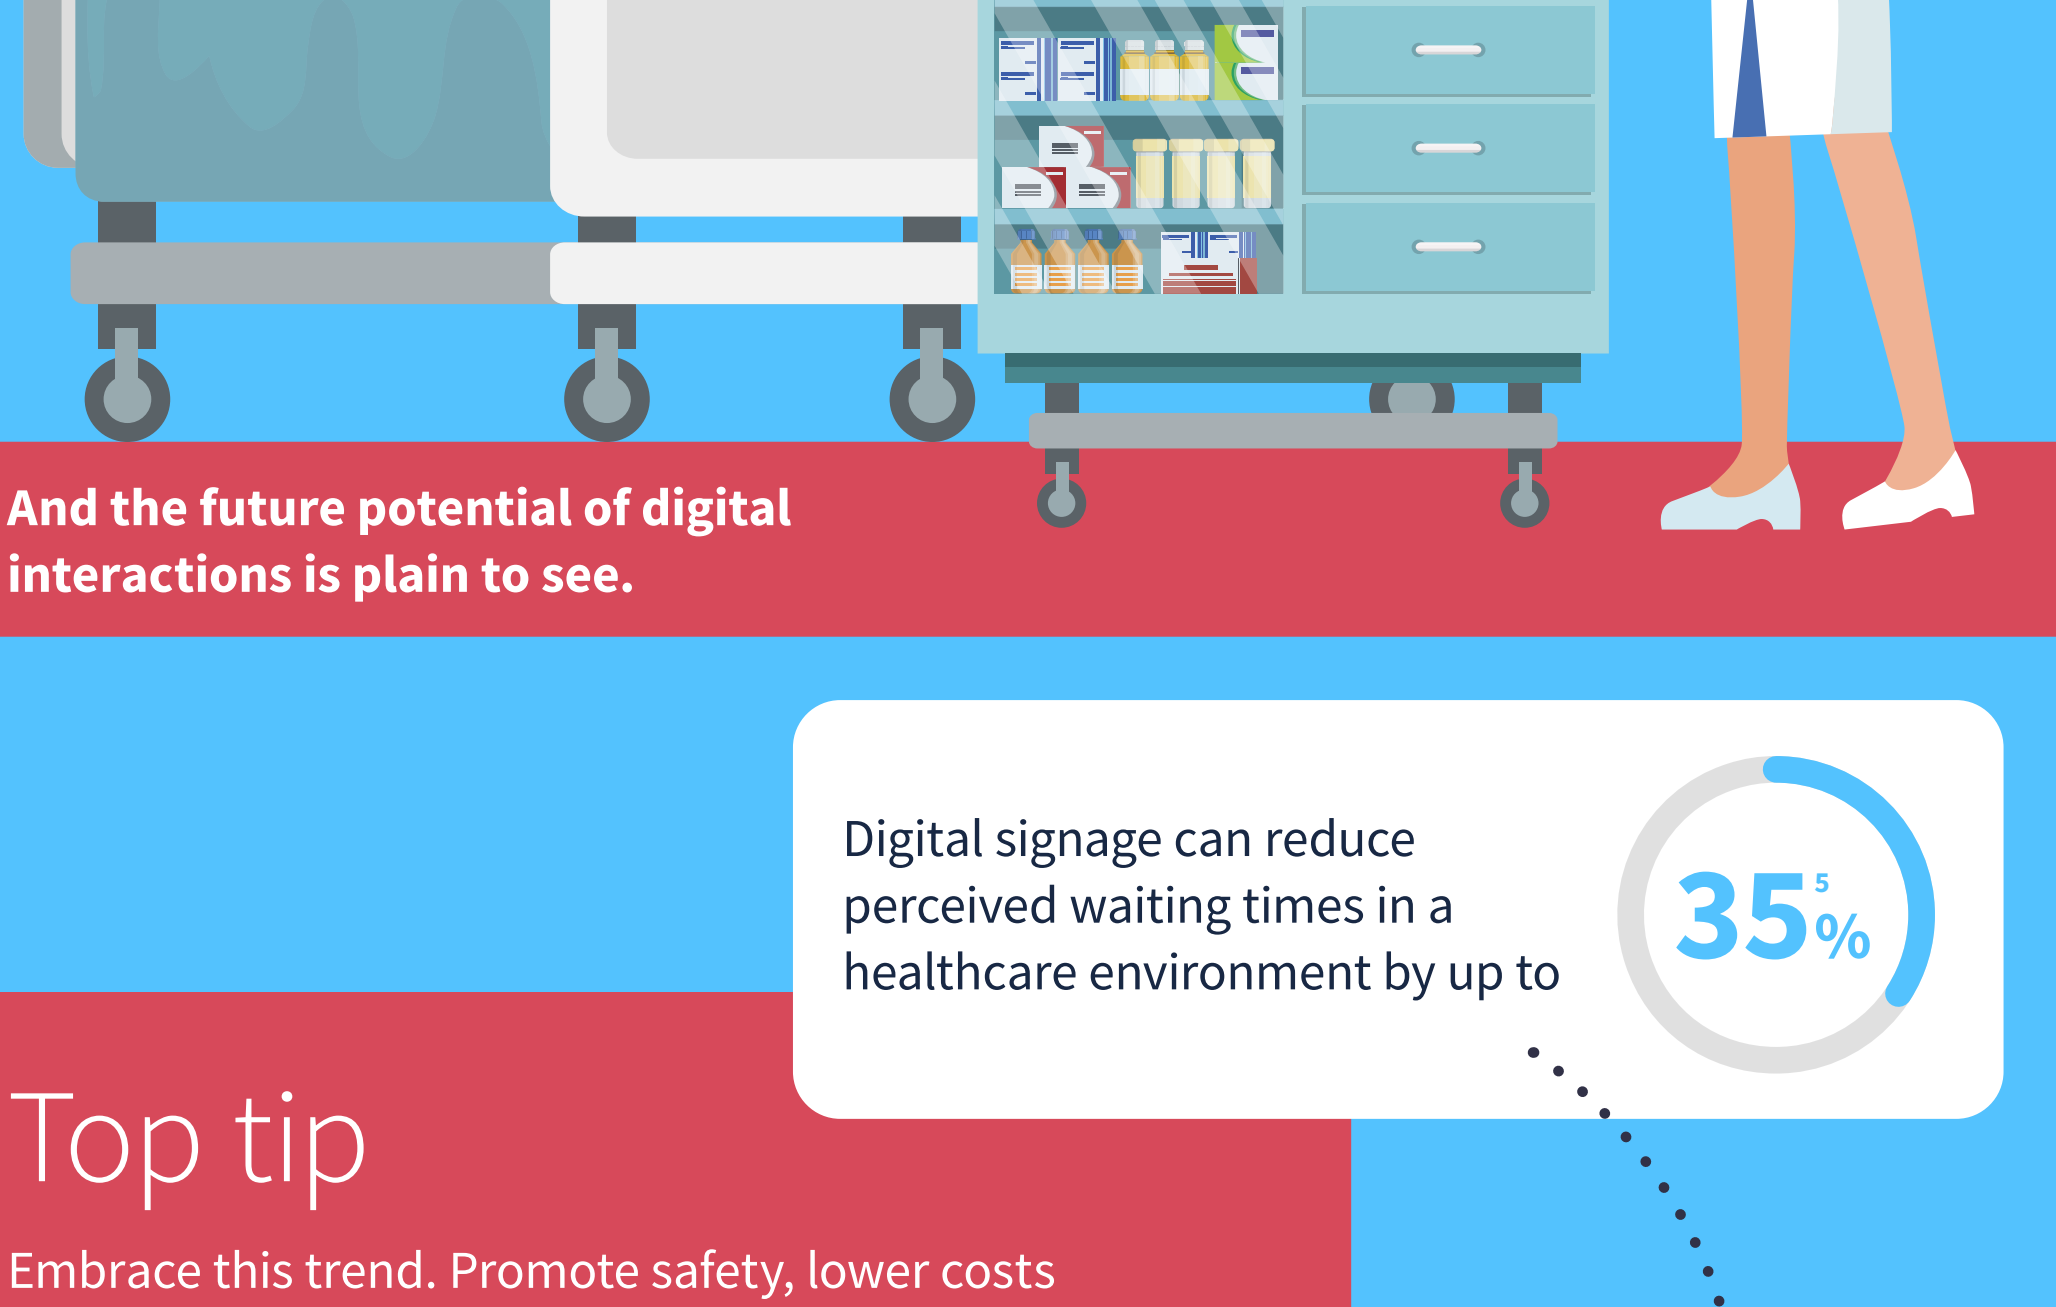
And the future potential of digital interactions is plain to see.

Digital signage can reduce perceived waiting times in a healthcare environment by up to

$35\%^5$

Top tip

Embrace this trend. Promote safety, lower costs